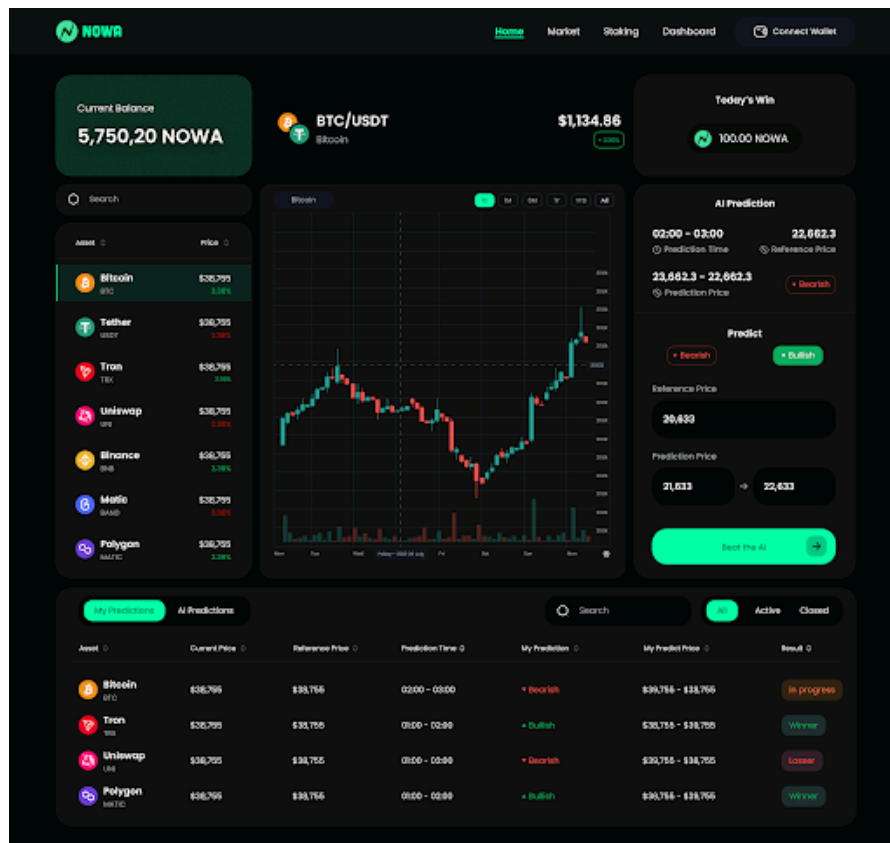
NOWA

Home Market Staking Dashboard Connect Wallet

Current Balance
5,750,20 NOWA

BTC/USDT
Bitcoin
$1,134.86
+3.16%

Today's Win
100.00 NOWA

Search

| Asset | Price |
|---|---|
| Bitcoin BTC | $38,755 3.36% |
| Tether USDT | $38,755 3.36% |
| Tron TRX | $38,755 3.36% |
| Uniswap UNI | $38,755 3.36% |
| Binance BNB | $38,755 3.36% |
| Matic BAND | $38,755 3.36% |
| Polygon MATIC | $38,755 3.36% |

Bitcoin
1D 1M 6M 1Y YTD All

AI Prediction
02:00 - 03:00
Prediction Time
22,662.3
Reference Price
23,662.3 - 22,662.3
Prediction Price
Bearish

Predict
Bearish Bullish
Reference Price
20,633
Prediction Price
21,633 → 22,633
Beat the AI

My Predictions AI Predictions Search All Active Closed

| Asset | Current Price | Reference Price | Prediction Time | My Prediction | My Predict Price | Result |
|---|---|---|---|---|---|---|
| Bitcoin BTC | $38,755 | $38,755 | 02:00 - 03:00 | Bearish | $39,755 - $38,755 | In progress |
| Tron TRX | $38,755 | $38,755 | 01:00 - 02:00 | Bullish | $38,755 - $38,755 | Winner |
| Uniswap UNI | $38,755 | $38,755 | 01:00 - 02:00 | Bearish | $38,755 - $38,755 | Looser |
| Polygon MATIC | $38,755 | $38,755 | 01:00 - 02:00 | Bullish | $39,755 - $38,755 | Winner |